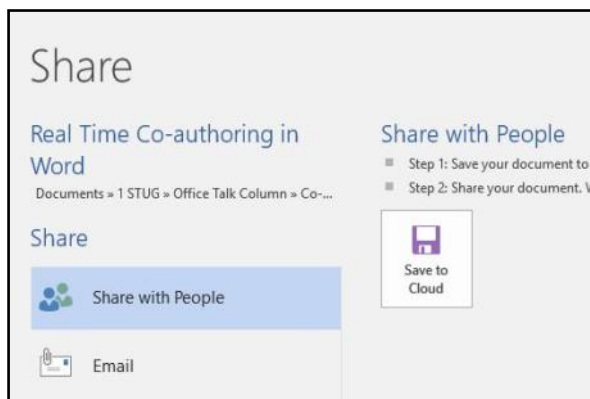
Share

Real Time Co-authoring in Word

Documents » 1 STUG » Office Talk Column » Co-...

Share

Share with People

Email

Share with People

Step 1: Save your document to

Step 2: Share your document. V

Save to Cloud